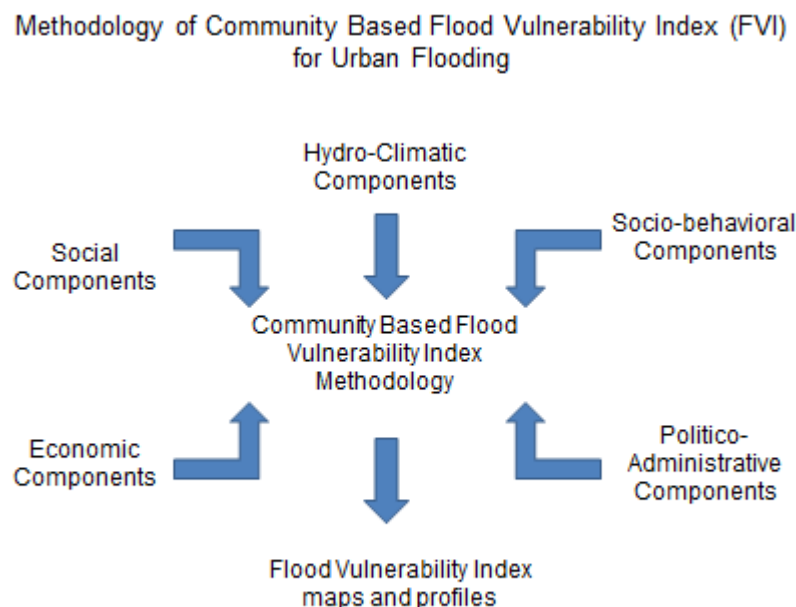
Methodology of Community Based Flood Vulnerability Index (FVI) for Urban Flooding

Hydro-Climatic Components

Social Components

Socio-behavioral Components

Community Based Flood Vulnerability Index Methodology

Economic Components

Politico-Administrative Components

Flood Vulnerability Index maps and profiles